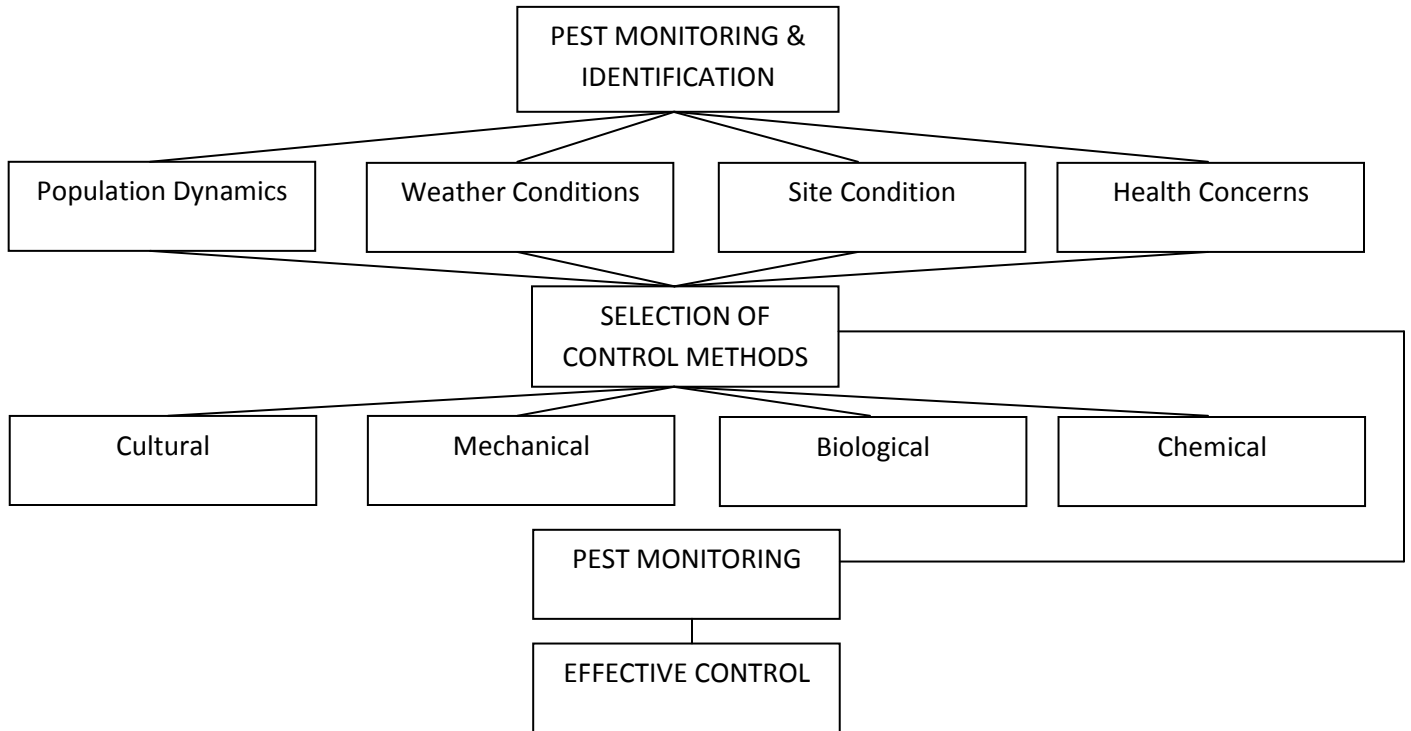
PEST MONITORING & IDENTIFICATION

Population Dynamics

Weather Conditions

Site Condition

Health Concerns

SELECTION OF CONTROL METHODS

Cultural

Mechanical

Biological

Chemical

PEST MONITORING

EFFECTIVE CONTROL